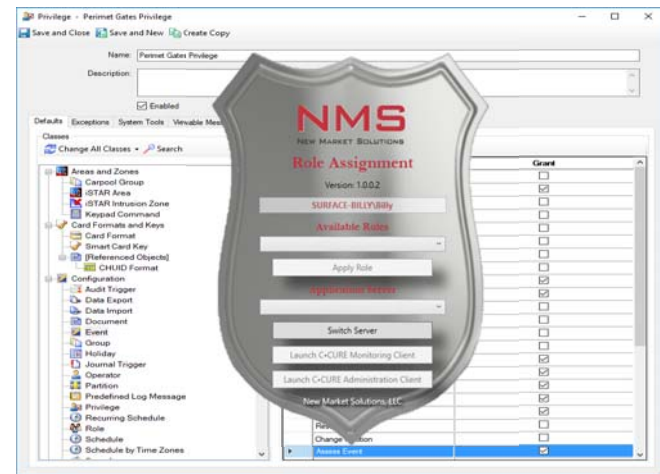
Privilege - Perimet Gates Privilege

Save and Close Save and New Create Copy

Name: Perimet Gates Privilege

Description:

Enabled

Defaults Exceptions System Tools Viewable Mes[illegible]

Classes

Change All Classes Search

Areas and Zones
Carpool Group
iSTAR Area
iSTAR Intrusion Zone
Keypad Command
Card Formats and Keys
Card Format
Smart Card Key
[Referenced Objects]
CHUID Format
Configuration
Audit Trigger
Data Export
Data Import
Document
Event
Group
Holiday
Journal Trigger
Operator
Partition
Predefined Log Message
Privilege
Recurring Schedule
Role
Schedule
Schedule by Time Zones

Grant

Fire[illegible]
Change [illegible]
Assess Event

NMS
New Market Solutions

Role Assignment

Version: 1.0.0.2

SURFACE-BILLY\Billy

Available Roles

Apply Role

Application Server

Switch Server

Launch C•CURE Monitoring Client

Launch C•CURE Administration Client

New Market Solutions, LLC